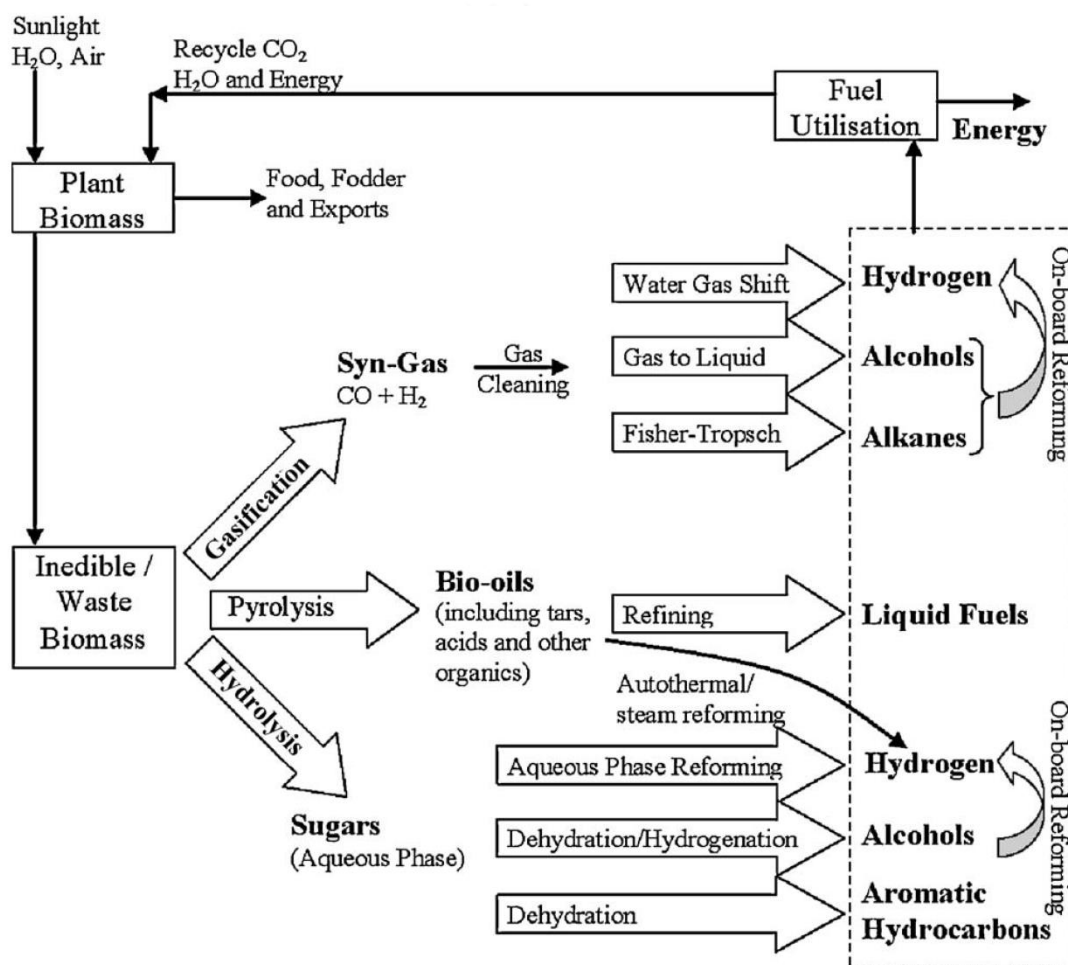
Sunlight
$H_2O$, Air

Recycle $CO_2$
$H_2O$ and Energy

Fuel Utilisation

Energy

Plant Biomass

Food, Fodder and Exports

Water Gas Shift

Hydrogen

Syn-Gas
$CO + H_2$

Gas Cleaning

Gas to Liquid

Alcohols

Fisher-Tropsch

Alkanes

On-board Reforming

Gasification

Inedible / Waste Biomass

Pyrolysis

Bio-oils
(including tars, acids and other organics)

Refining

Liquid Fuels

Hydrolysis

Autothermal/ steam reforming

Aqueous Phase Reforming

Hydrogen

Sugars
(Aqueous Phase)

Dehydration/Hydrogenation

Alcohols

Dehydration

Aromatic Hydrocarbons

On-board Reforming